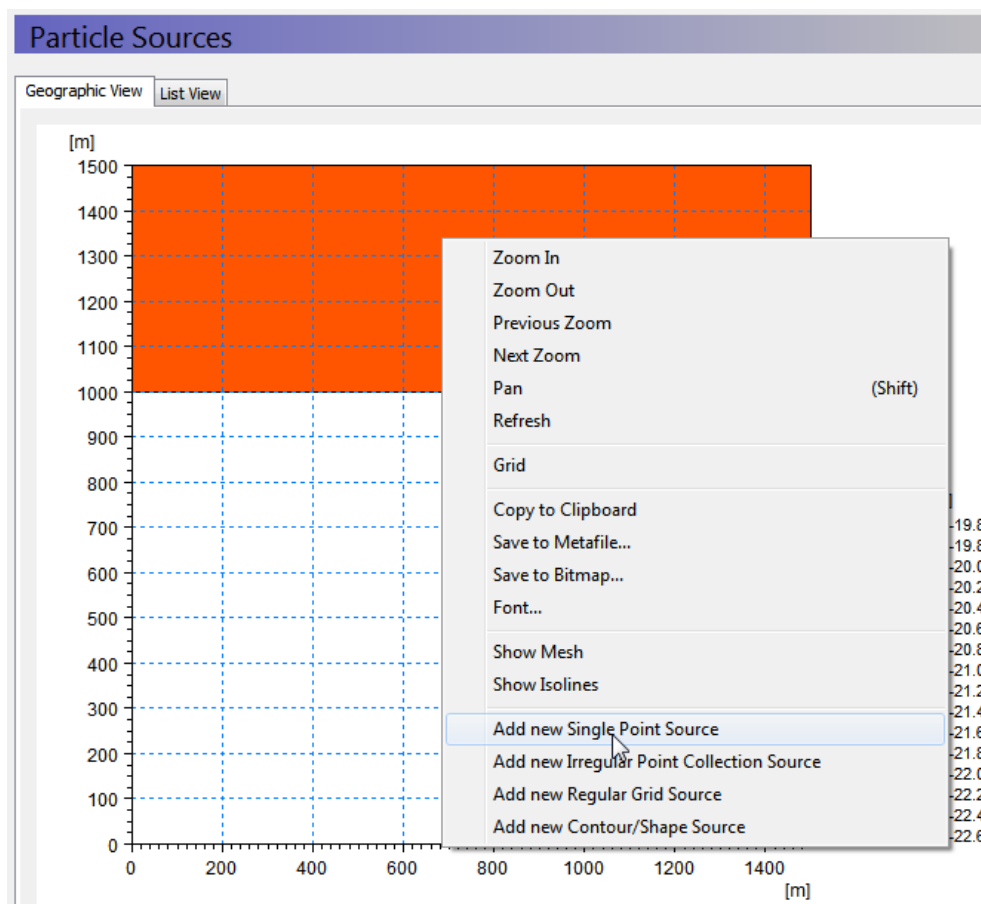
Particle Sources

Geographic View
List View

[m]
1500
1400
1300
1200
1100
1000
900
800
700
600
500
400
300
200
100
0

0
200
400
600
800
1000
1200
1400
[m]

Zoom In
Zoom Out
Previous Zoom
Next Zoom
Pan (Shift)
Refresh
Grid
Copy to Clipboard
Save to Metafile...
Save to Bitmap...
Font...
Show Mesh
Show Isolines
Add new Single Point Source
Add new Irregular Point Collection Source
Add new Regular Grid Source
Add new Contour/Shape Source

-19.8
-19.8
-20.0
-20.2
-20.4
-20.6
-20.8
-21.0
-21.2
-21.4
-21.6
-21.8
-22.0
-22.2
-22.4
-22.6